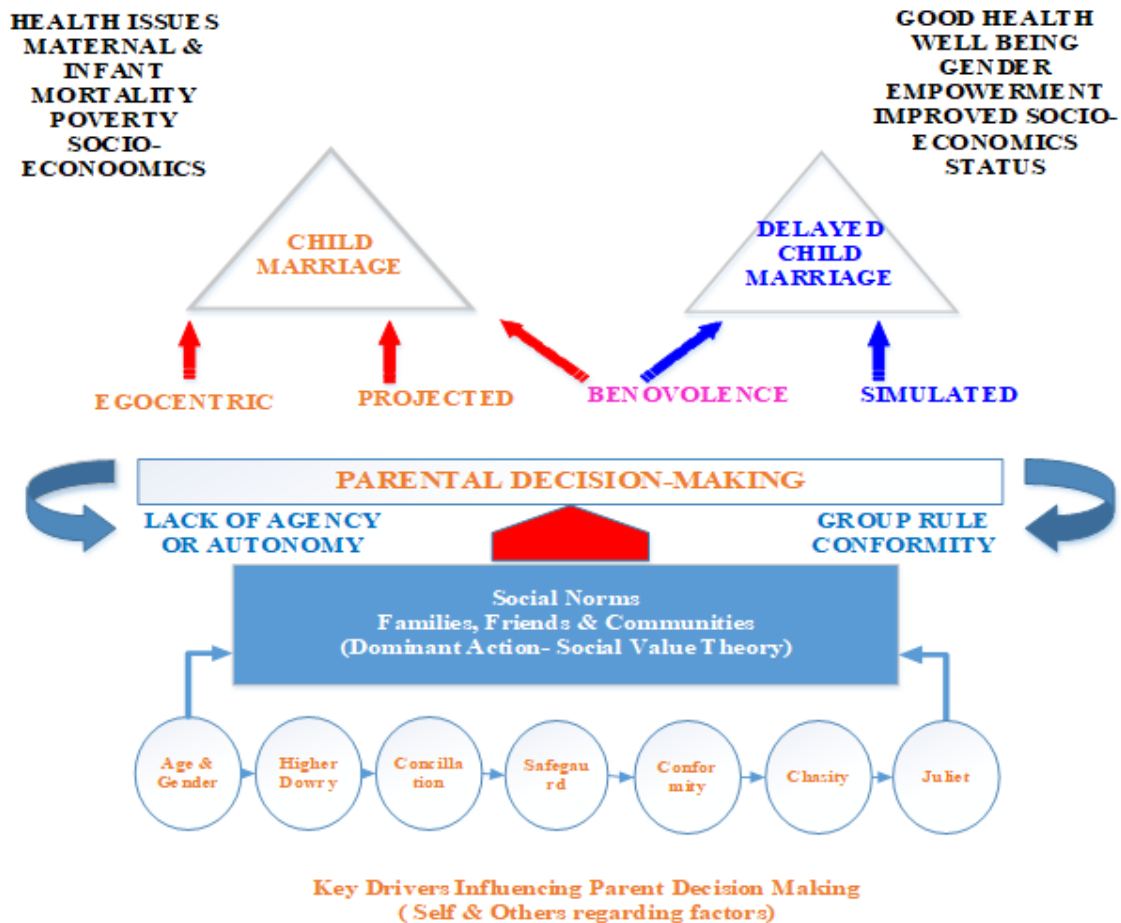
HEALTH ISSUES
MATERNAL &
INFANT
MORTALITY
POVERTY
SOCIO-
ECONOOMICS

GOOD HEALTH
WELL BEING
GENDER
EMPOWERMENT
IMPROVED SOCIO-
ECONOMICS
STATUS

CHILD
MARRIAGE

DELAYED
CHILD
MARRIAGE

EGOCENTRIC

PROJECTED

BENOVOLENCE

SIMULATED

PARENTAL DECISION-MAKING

LACK OF AGENCY
OR AUTONOMY

GROUP RULE
CONFORMITY

Social Norms
Families, Friends & Communities
(Dominant Action- Social Value Theory)

Age & Gender

Higher Dowry

Concilla tion

Safegau rd

Confor mity

Chasity

Juliet

Key Drivers Influencing Parent Decision Making
( Self & Others regarding factors)